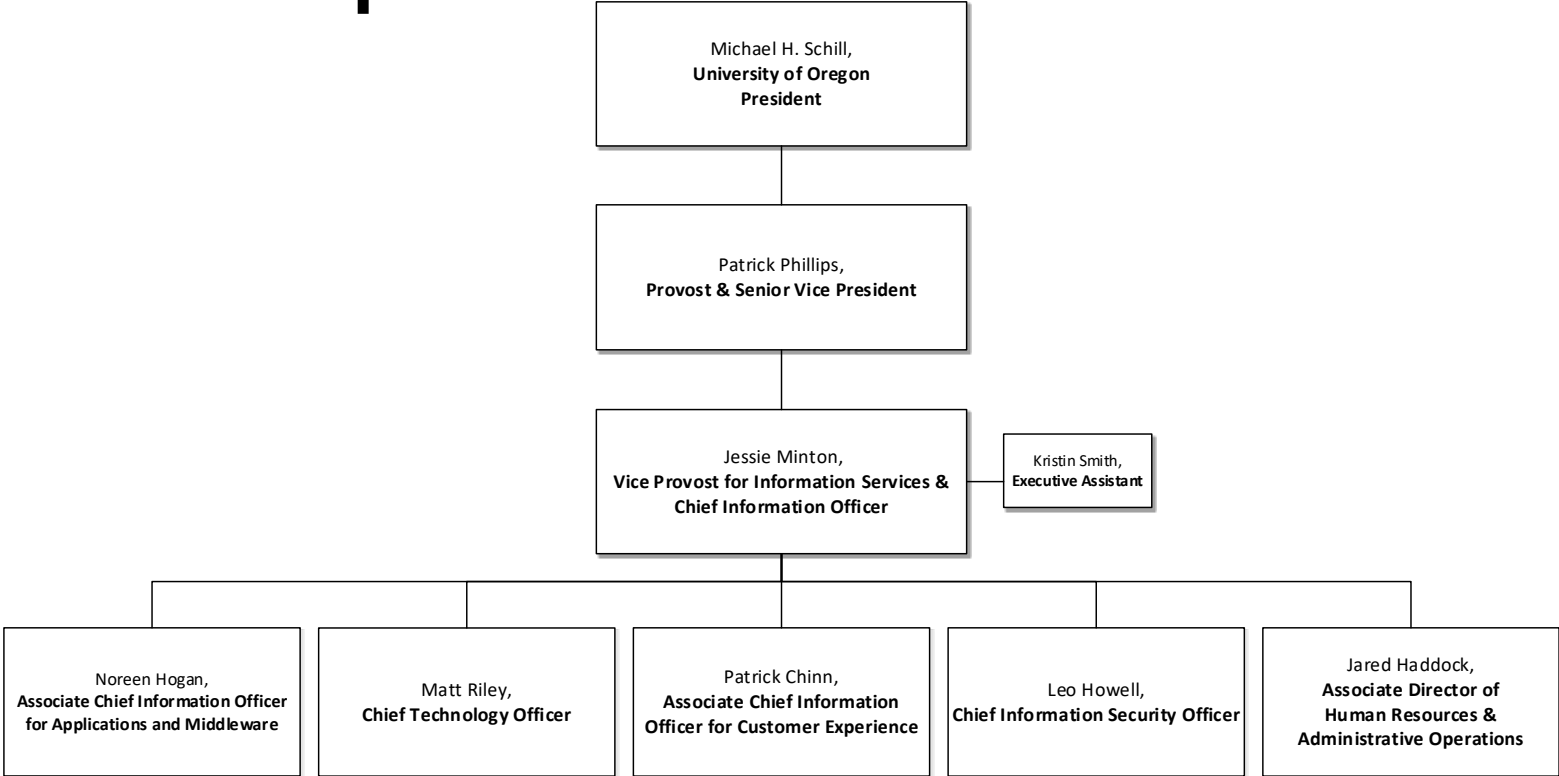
Michael H. Schill,
**University of Oregon President**

Patrick Phillips,
**Provost & Senior Vice President**

Jessie Minton,
**Vice Provost for Information Services & Chief Information Officer**

Kristin Smith,
**Executive Assistant**

Noreen Hogan,
**Associate Chief Information Officer for Applications and Middleware**

Matt Riley,
**Chief Technology Officer**

Patrick Chinn,
**Associate Chief Information Officer for Customer Experience**

Leo Howell,
**Chief Information Security Officer**

Jared Haddock,
**Associate Director of Human Resources & Administrative Operations**